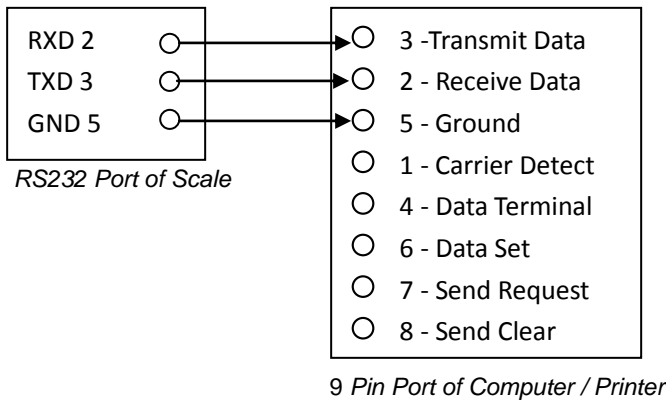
RXD 2
TXD 3
GND 5

RS232 Port of Scale

3 -Transmit Data
2 - Receive Data
5 - Ground
1 - Carrier Detect
4 - Data Terminal
6 - Data Set
7 - Send Request
8 - Send Clear

9 Pin Port of Computer / Printer